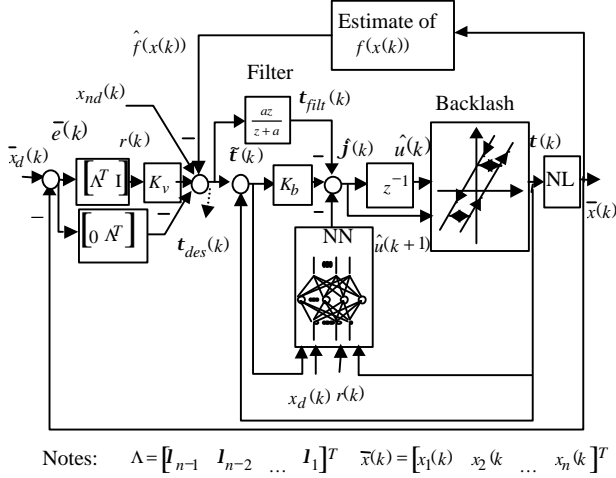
Estimate of $f(x(k))$

$\hat{f}(x(k))$

Filter

$x_{nd}(k)$

$\bar{e}(k)$

$r(k)$

$\bar{x}_d(k)$

$\left[\Lambda^T \; I\right]$

$K_v$

$\frac{az}{z+a}$

$t_{filt}(k)$

$\tilde{t}(k)$

$K_b$

$\hat{j}(k)$

$\hat{u}(k)$

$z^{-1}$

Backlash

$t(k)$

NL

$\bar{x}(k)$

$\left[0 \; \Lambda^T\right]$

$t_{des}(k)$

NN

$\hat{u}(k+1)$

$x_d(k)$ $r(k)$

Notes: $\Lambda = \left[l_{n-1} \quad l_{n-2} \quad \dots \quad l_1\right]^T$ $\bar{x}(k) = \left[x_1(k) \quad x_2(k \quad \dots \quad x_n(k\right]^T$